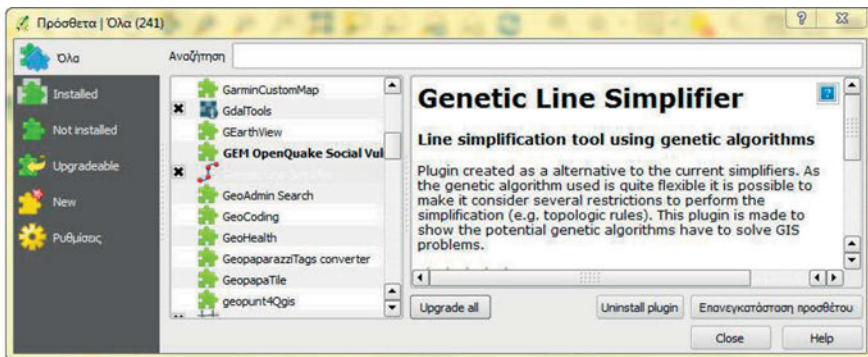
Πρόσθετα | Όλα (241)

? X

Όλα

Installed

Not installed

Upgradeable

New

Ρυθμίσεις

Αναζήτηση

GarminCustomMap
GdalTools
GEarthView
GEM OpenQuake Social Vul
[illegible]
GeoAdmin Search
GeoCoding
GeoHealth
GeopaparazziTags converter
GeopapaTile
geopunt4Qgis

Genetic Line Simplifier

Line simplification tool using genetic algorithms

Plugin created as a alternative to the current simplifiers. As the genetic algorithm used is quite flexible it is possible to make it consider several restrictions to perform the simplification (e.g. topologic rules). This plugin is made to show the potential genetic algorithms have to solve GIS problems.

Upgrade all

Uninstall plugin

Επανεγκατάσταση προσθέτου

Close

Help